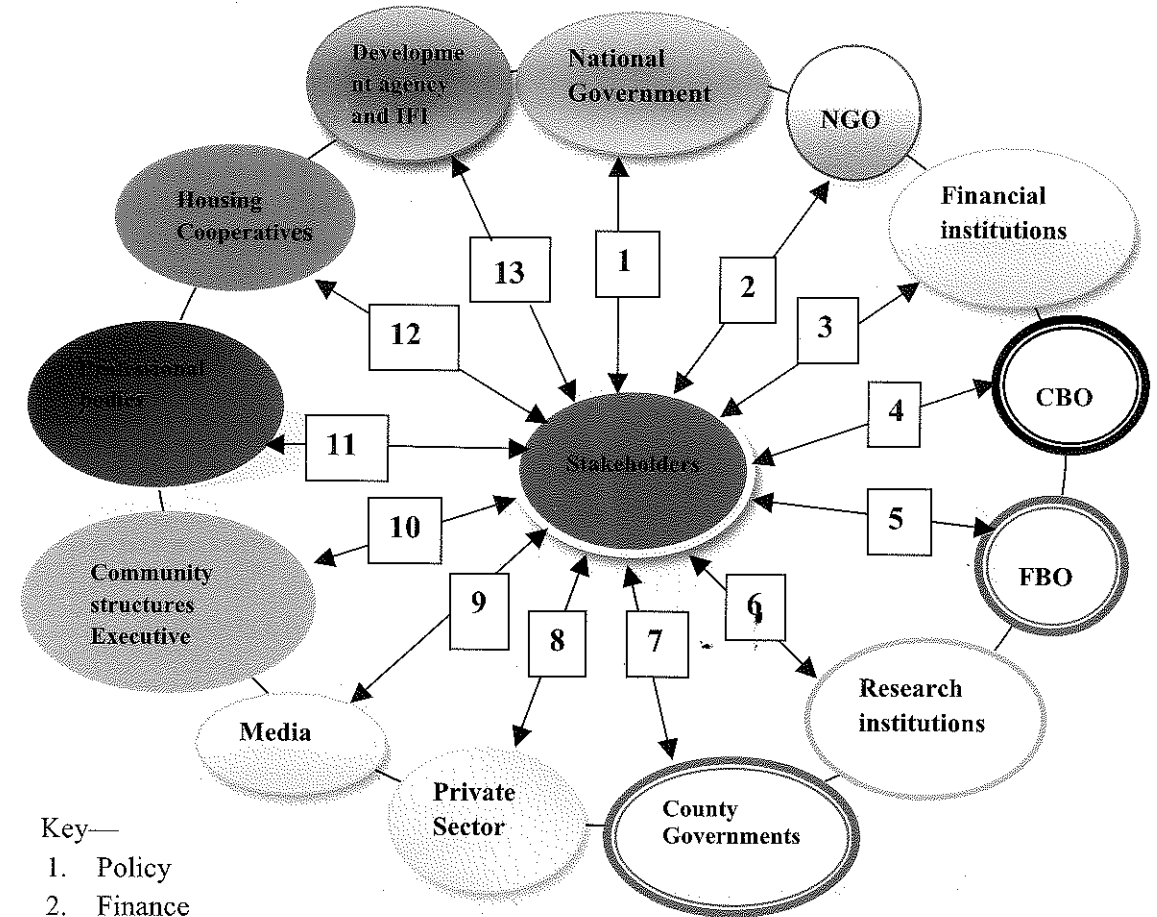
Development agency and IFI

National Government

NGO

Financial institutions

Housing Cooperatives

13

1

2

3

12

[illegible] policy

CBO

4

11

Stakeholders

10

5

FBO

Community structures Executive

9

8

7

6

Research institutions

Media

Private Sector

County Governments

Key—
1. Policy
2. Finance